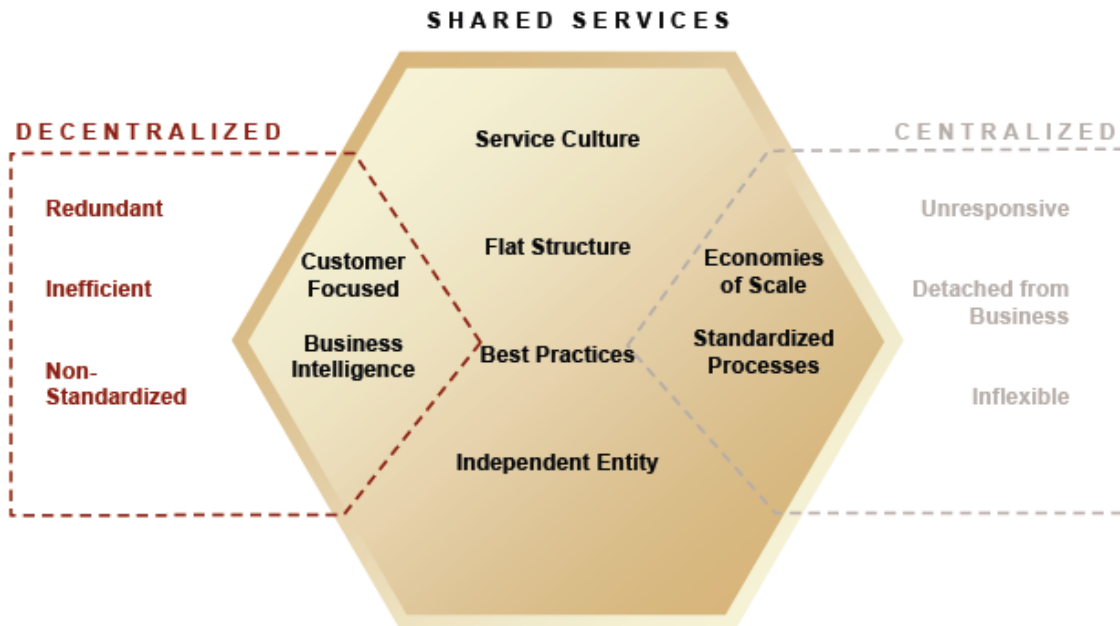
SHARED SERVICES

DECENTRALIZED

Redundant

Inefficient

Non-Standardized

Customer Focused

Business Intelligence

Service Culture

Flat Structure

Best Practices

Independent Entity

Economies of Scale

Standardized Processes

CENTRALIZED

Unresponsive

Detached from Business

Inflexible